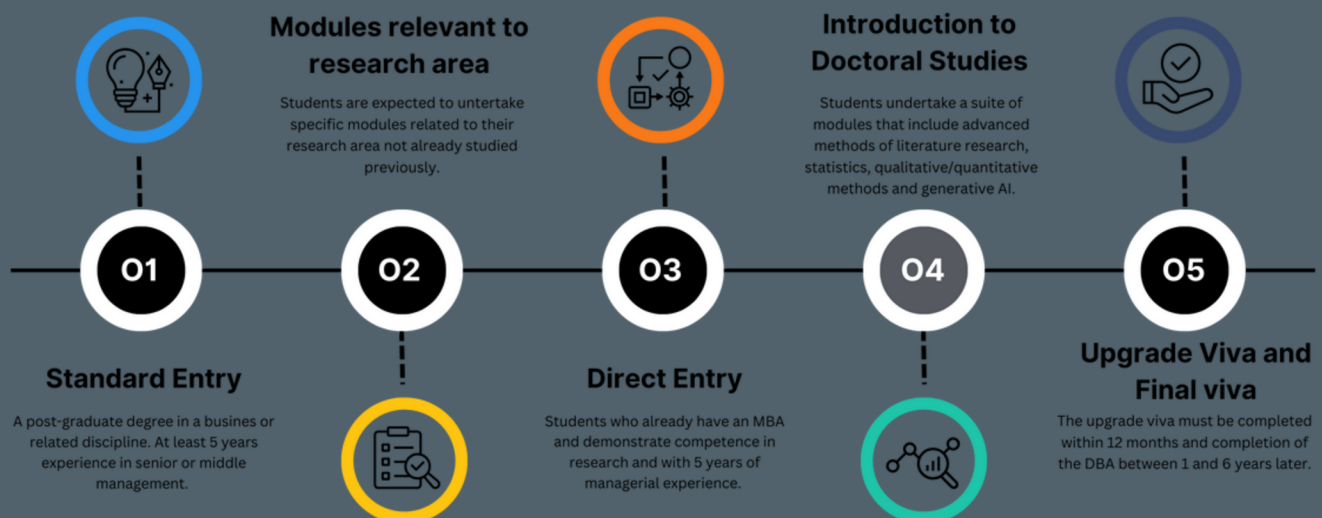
Modules relevant to research area

Students are expected to untertake specific modules related to their research area not already studied previously.

Introduction to Doctoral Studies

Students undertake a suite of modules that include advanced methods of literature research, statistics, qualitative/quantitative methods and generative AI.

O1

O2

O3

O4

O5

Standard Entry

A post-graduate degree in a busines or related discipline. At least 5 years experience in senior or middle management.

Direct Entry

Students who already have an MBA and demonstrate competence in research and with 5 years of managerial experience.

Upgrade Viva and Final viva

The upgrade viva must be completed within 12 months and completion of the DBA between 1 and 6 years later.